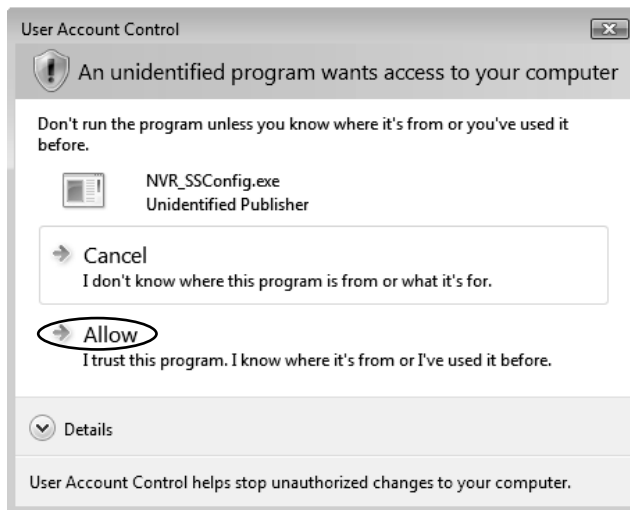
User Account Control

An unidentified program wants access to your computer

Don't run the program unless you know where it's from or you've used it before.

NVR_SSConfig.exe
Unidentified Publisher

Cancel
I don't know where this program is from or what it's for.

Allow
I trust this program. I know where it's from or I've used it before.

Details

User Account Control helps stop unauthorized changes to your computer.